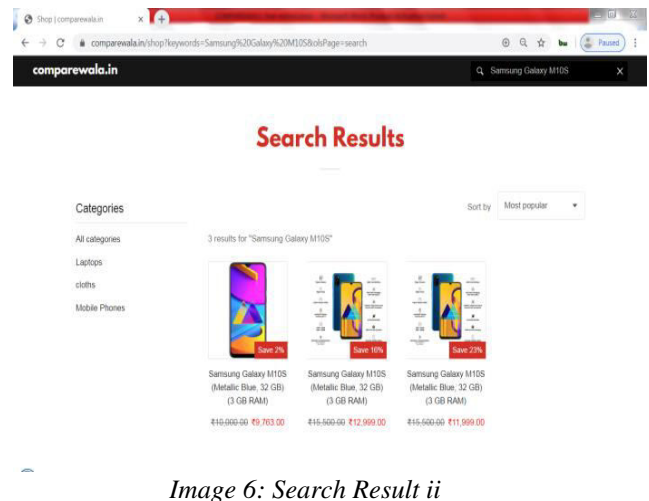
Shop | comparewala.in

comparewala.in/shop?keywords=Samsung%20Galaxy%20M10S&olsPage=search

Paused

comparewala.in

Samsung Galaxy M10S

Search Results

Categories

Sort by Most popular

All categories

Laptops

cloths

Mobile Phones

3 results for "Samsung Galaxy M10S"

Save 2%

Samsung Galaxy M10S (Metallic Blue, 32 GB) (3 GB RAM)

~~₹10,000.00~~ ₹9,763.00

Save 16%

Samsung Galaxy M10S (Metallic Blue, 32 GB) (3 GB RAM)

~~₹15,500.00~~ ₹12,999.00

Save 23%

Samsung Galaxy M10S (Metallic Blue, 32 GB) (3 GB RAM)

~~₹15,500.00~~ ₹11,999.00

Image 6: Search Result ii